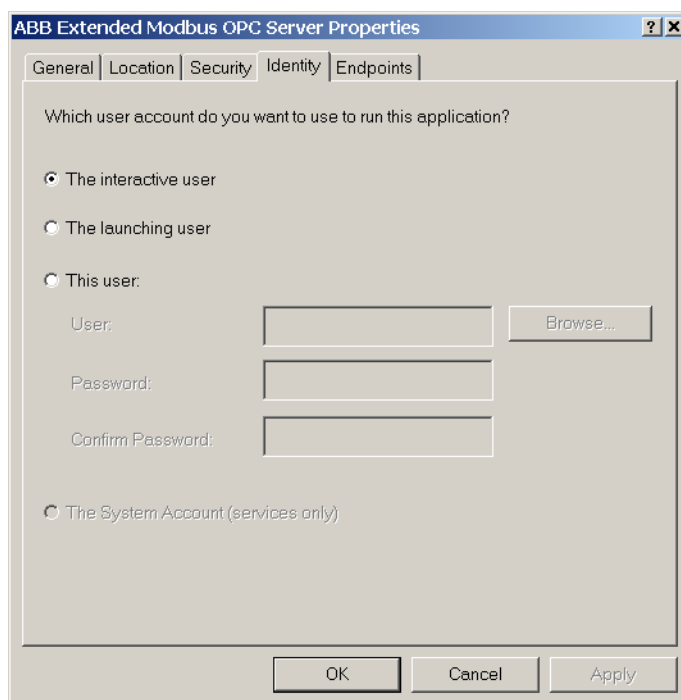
ABB Extended Modbus OPC Server Properties

?

X

General

Location

Security

Identity

Endpoints

Which user account do you want to use to run this application?

The interactive user

The launching user

This user:

User:

Browse...

Password:

Confirm Password:

The System Account (services only)

OK

Cancel

Apply